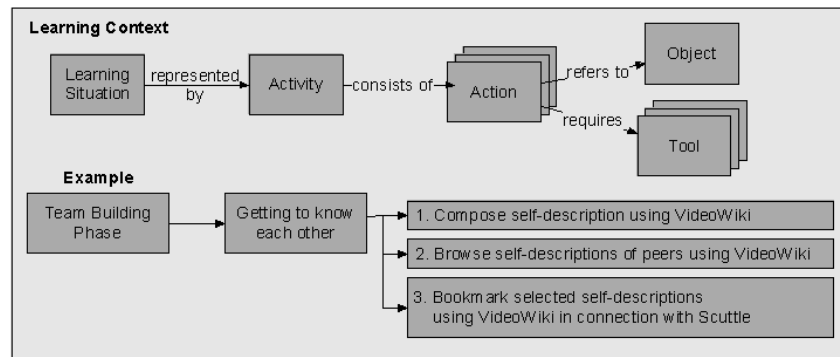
Learning Context

Learning Situation

represented by

Activity

consists of

Action

refers to

Object

requires

Tool

Example

Team Building Phase

Getting to know each other

1. Compose self-description using VideoWiki

2. Browse self-descriptions of peers using VideoWiki

3. Bookmark selected self-descriptions using VideoWiki in connection with Scuttle